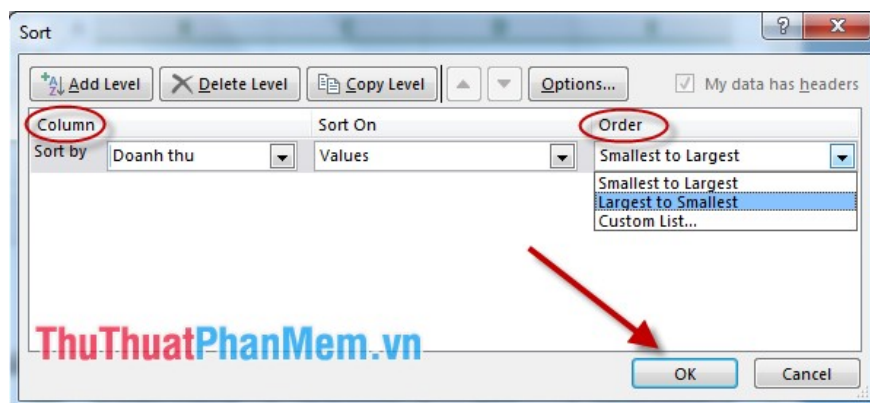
Sort

?

X

Add Level

Delete Level

Copy Level

Options...

My data has headers

Column

Sort On

Order

Sort by

Doanh thu

Values

Smallest to Largest

Smallest to Largest

Largest to Smallest

Custom List...

ThuThuatPhanMem.vn

OK

Cancel